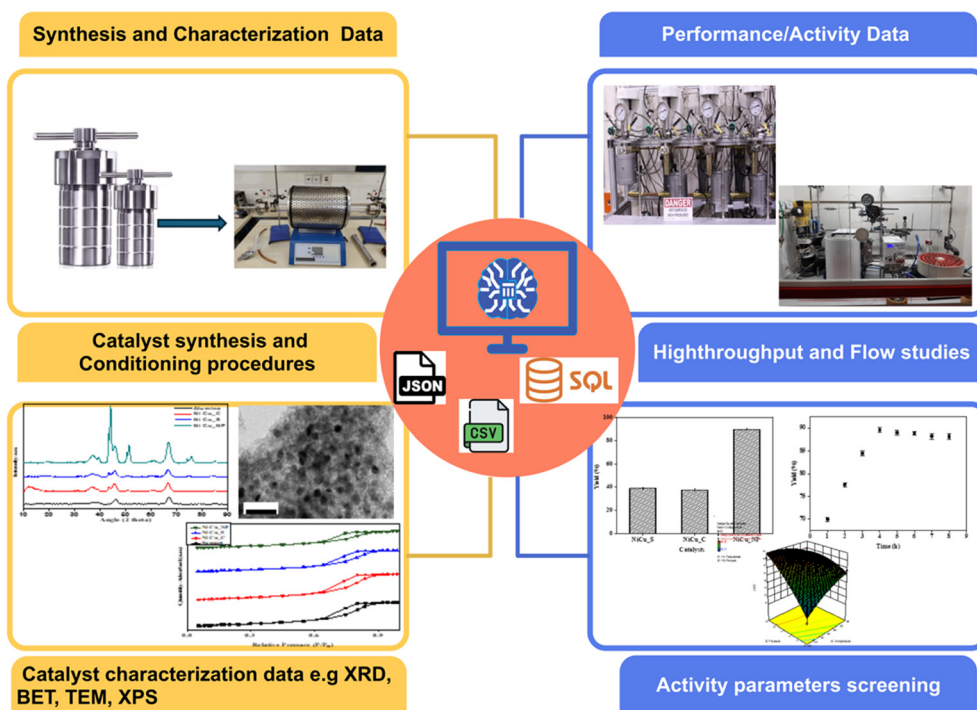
Synthesis and Characterization Data

Performance/Activity Data

DANGER

Catalyst synthesis and Conditioning procedures

Highthroughput and Flow studies

JSON

SQL

CSV

Intensity

NiCu_C

NiCu_S

NiCu_NP

Angle (2 theta)

10 20 30 40 50 60 70 80 90

Relative Pressure (P/P₀)

0.0 0.2 0.4 0.6 0.8 1.0

Yield (%)

NiCu_S

NiCu_C

NiCu_NP

Catalysts

Yield (%)

Time (h)

Catalyst characterization data e.g XRD, BET, TEM, XPS

Activity parameters screening